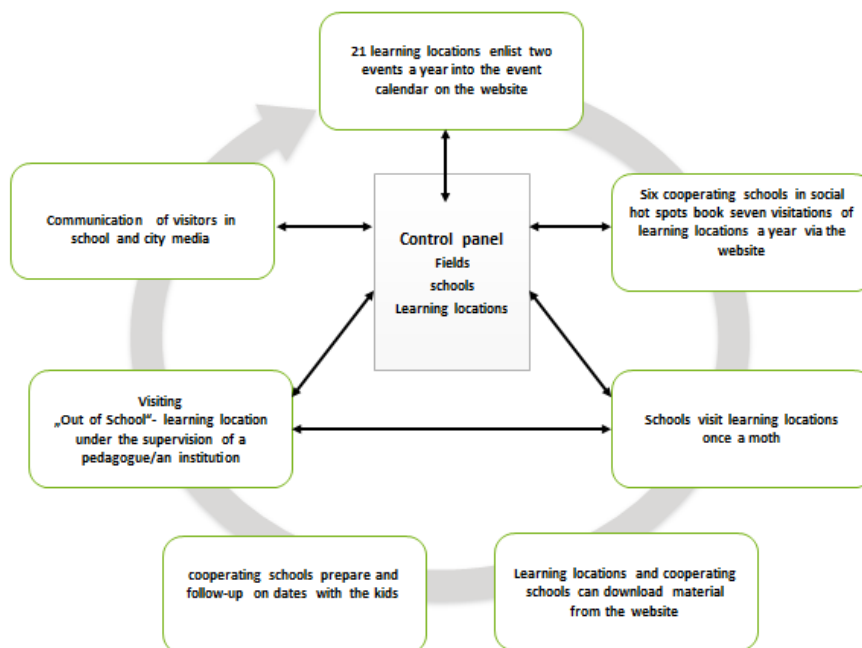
21 learning locations enlist two events a year into the event calendar on the website

Communication of visitors in school and city media

Control panel
Fields
schools
Learning locations

Six cooperating schools in social hot spots book seven visitations of learning locations a year via the website

Visiting „Out of School"- learning location under the supervision of a pedagogue/an institution

Schools visit learning locations once a moth

cooperating schools prepare and follow-up on dates with the kids

Learning locations and cooperating schools can download material from the website